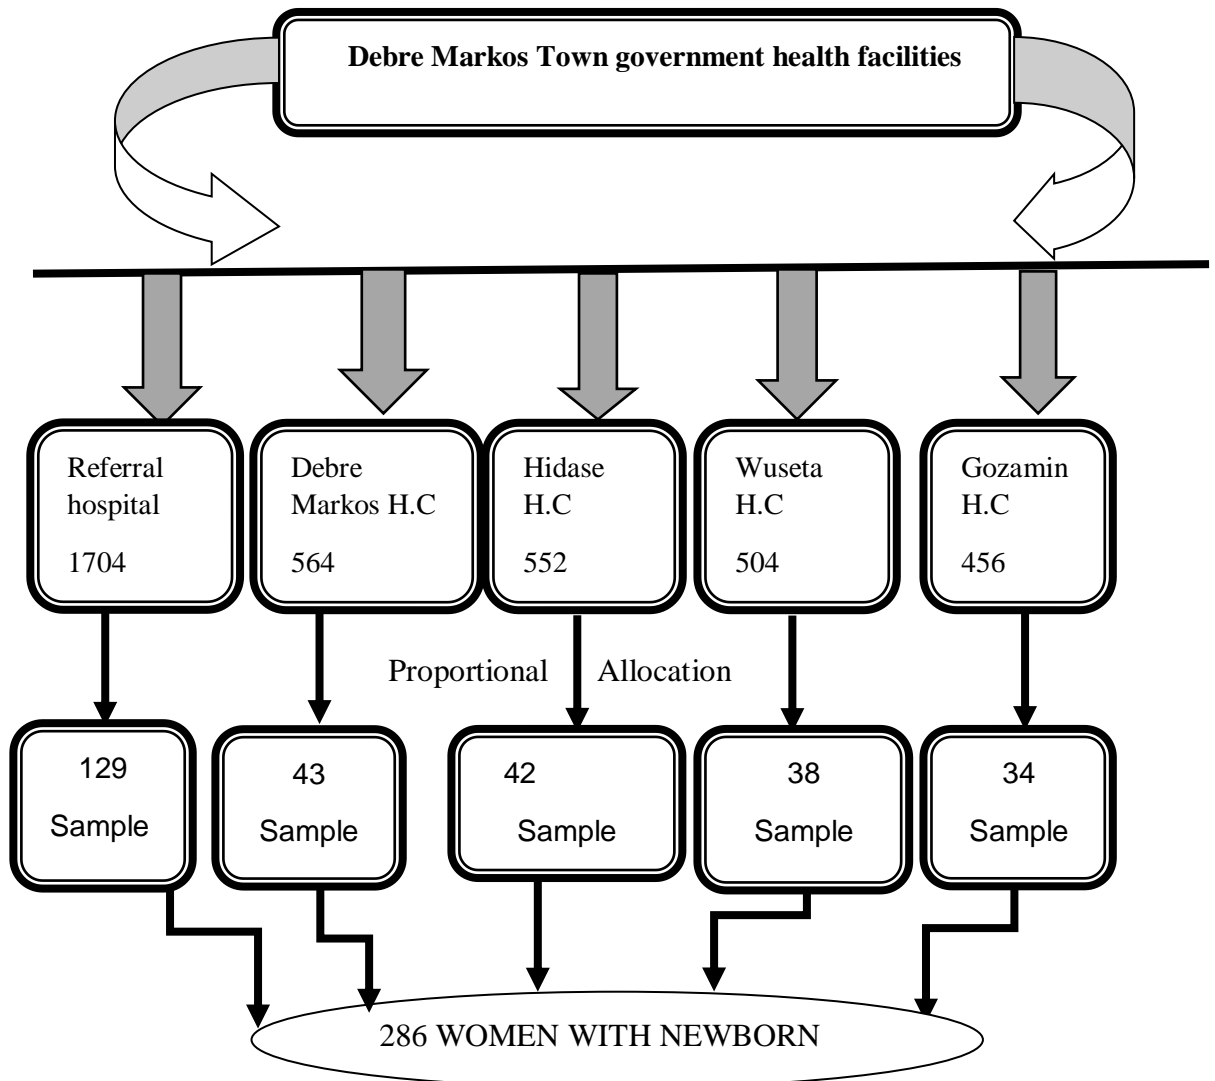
Debre Markos Town government health facilities

Referral hospital
1704

Debre Markos H.C
564

Hidase H.C
552

Wuseta H.C
504

Gozamin H.C
456

Proportional Allocation

129
Sample

43
Sample

42
Sample

38
Sample

34
Sample

286 WOMEN WITH NEWBORN